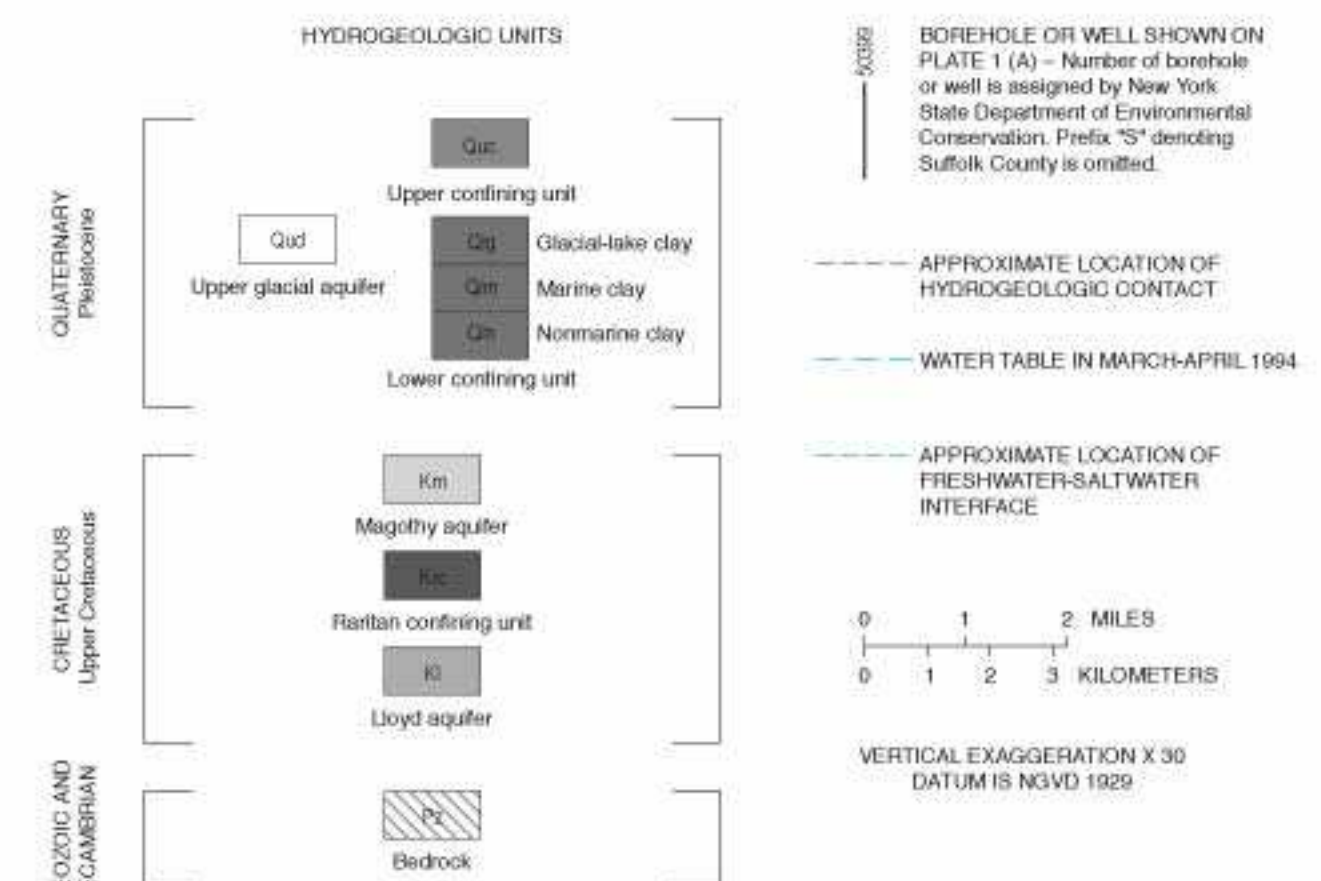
HYDROGEOLOGIC UNITS

QUATERNARY
Pleistocene

Quc
Upper confining unit

Qud
Upper glacial aquifer

Qg Glacial-lake clay
Qm Marine clay
Qn Nonmarine clay
Lower confining unit

CRETACEOUS
Upper Cretaceous

Km
Magothy aquifer

Krc
Raritan confining unit

Kl
Lloyd aquifer

OZOIC AND
CAMBRIAN

Pz
Bedrock

50369 BOREHOLE OR WELL SHOWN ON PLATE 1 (A) – Number of borehole or well is assigned by New York State Department of Environmental Conservation. Prefix "S" denoting Suffolk County is omitted.

APPROXIMATE LOCATION OF HYDROGEOLOGIC CONTACT

WATER TABLE IN MARCH-APRIL 1994

APPROXIMATE LOCATION OF FRESHWATER-SALTWATER INTERFACE

0 1 2 MILES
0 1 2 3 KILOMETERS

VERTICAL EXAGGERATION X 30
DATUM IS NGVD 1929